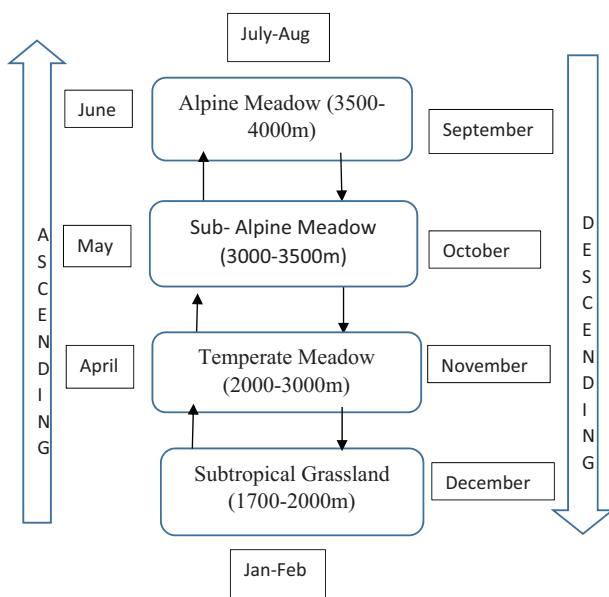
July-Aug

June

Alpine Meadow (3500-4000m)

September

ASCENDING

May

Sub- Alpine Meadow (3000-3500m)

October

DESCENDING

April

Temperate Meadow (2000-3000m)

November

Subtropical Grassland (1700-2000m)

December

Jan-Feb